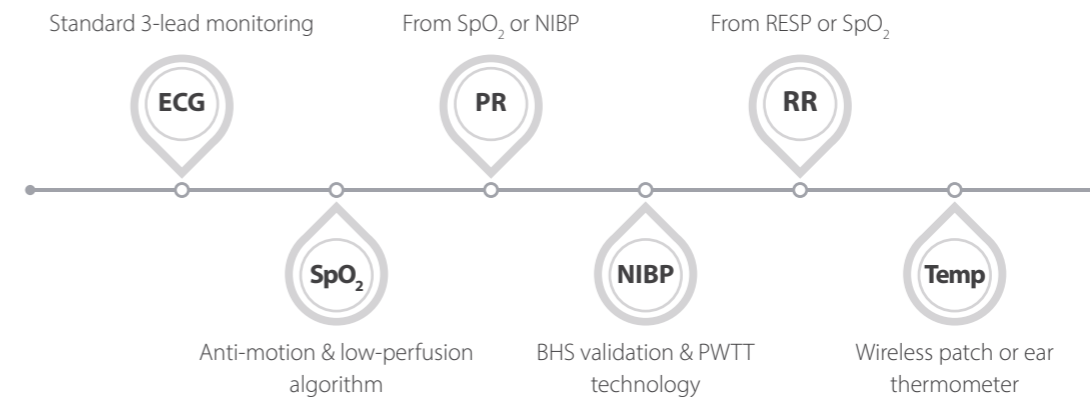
Standard 3-lead monitoring

ECG

From $SpO_2$ or NIBP

PR

From RESP or $SpO_2$

RR

$SpO_2$

Anti-motion & low-perfusion algorithm

NIBP

BHS validation & PWTT technology

Temp

Wireless patch or ear thermometer